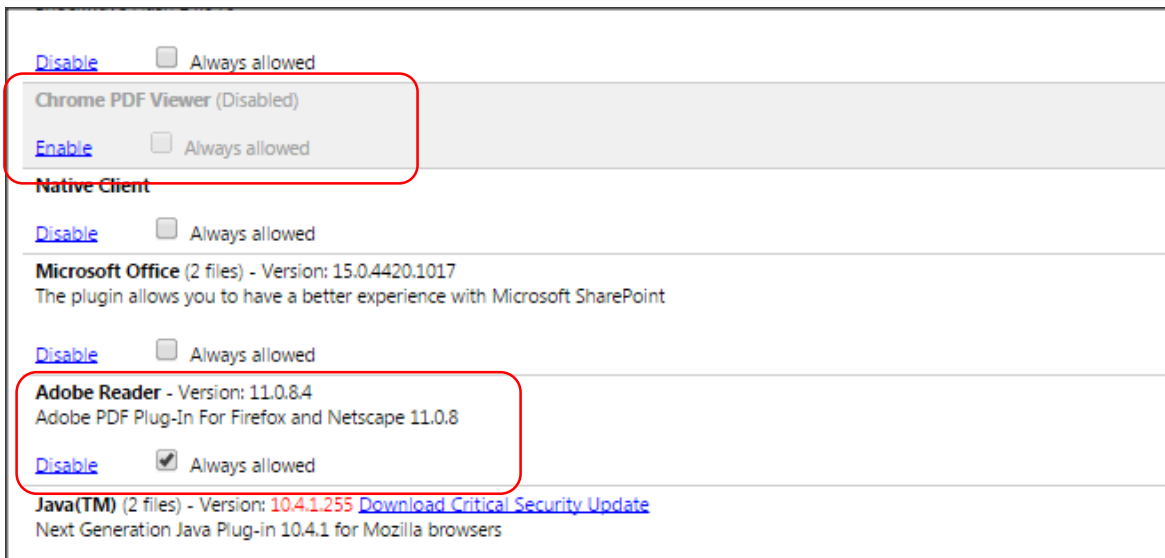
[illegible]

Disable Always allowed

Chrome PDF Viewer (Disabled)

Enable Always allowed

Native Client

Disable Always allowed

Microsoft Office (2 files) - Version: 15.0.4420.1017
The plugin allows you to have a better experience with Microsoft SharePoint

Disable Always allowed

Adobe Reader - Version: 11.0.8.4
Adobe PDF Plug-In For Firefox and Netscape 11.0.8

Disable Always allowed

Java(TM) (2 files) - Version: 10.4.1.255 Download Critical Security Update
Next Generation Java Plug-in 10.4.1 for Mozilla browsers